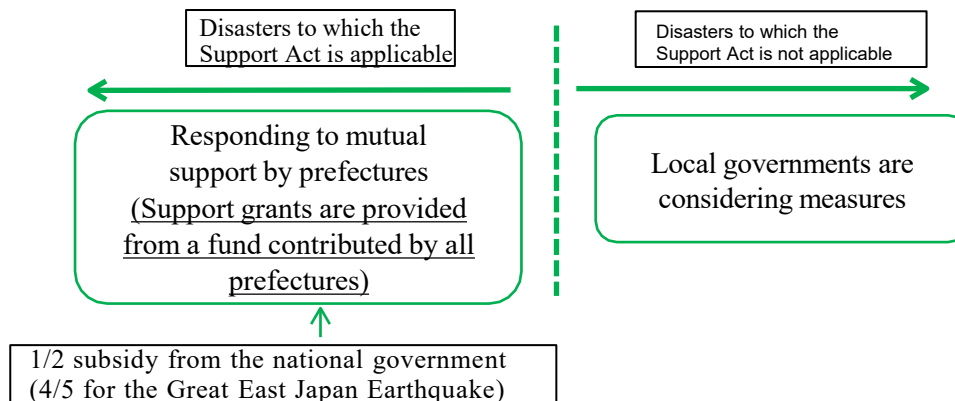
Disasters to which the Support Act is applicable

Disasters to which the Support Act is not applicable

Responding to mutual support by prefectures (Support grants are provided from a fund contributed by all prefectures)

Local governments are considering measures

1/2 subsidy from the national government (4/5 for the Great East Japan Earthquake)